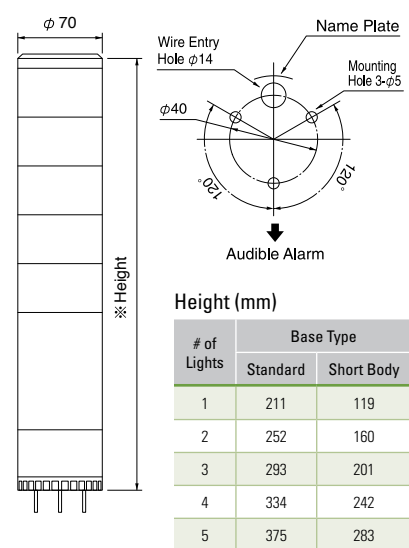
$\phi$ 70

※ Height

Wire Entry Hole $\phi$14

Name Plate

Mounting Hole 3-$\phi$5

$\phi$40

120°

120°

Audible Alarm

Height (mm)

| # of Lights | Base Type | |
|---|---|---|
| | Standard | Short Body |
| 1 | 211 | 119 |
| 2 | 252 | 160 |
| 3 | 293 | 201 |
| 4 | 334 | 242 |
| 5 | 375 | 283 |